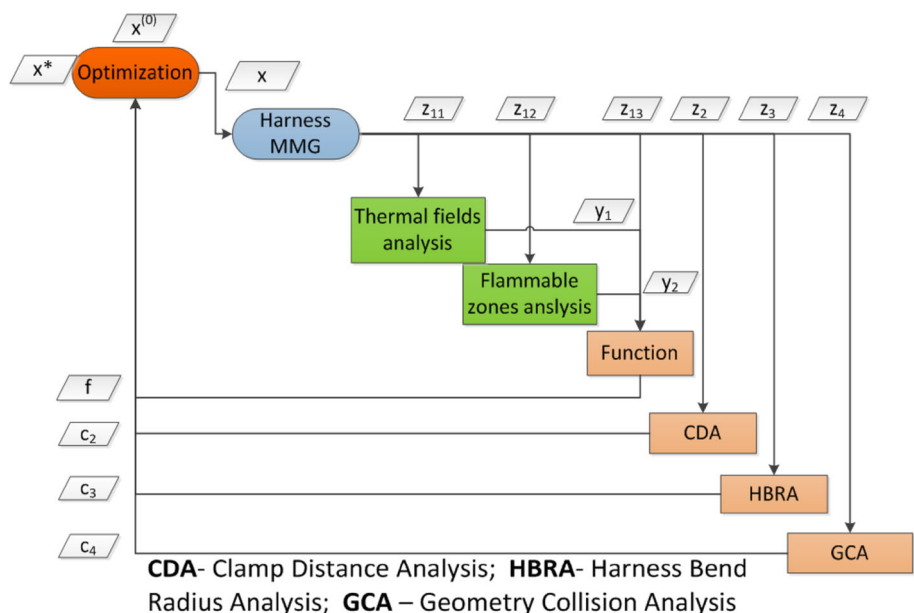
$x^{(0)}$

$x^*$

Optimization

x

Harness MMG

$z_{11}$

$z_{12}$

$z_{13}$

$z_2$

$z_3$

$z_4$

Thermal fields analysis

$y_1$

Flammable zones anslysis

$y_2$

Function

f

$c_2$

CDA

$c_3$

HBRA

$c_4$

GCA

**CDA**- Clamp Distance Analysis; **HBRA**- Harness Bend Radius Analysis; **GCA** – Geometry Collision Analysis